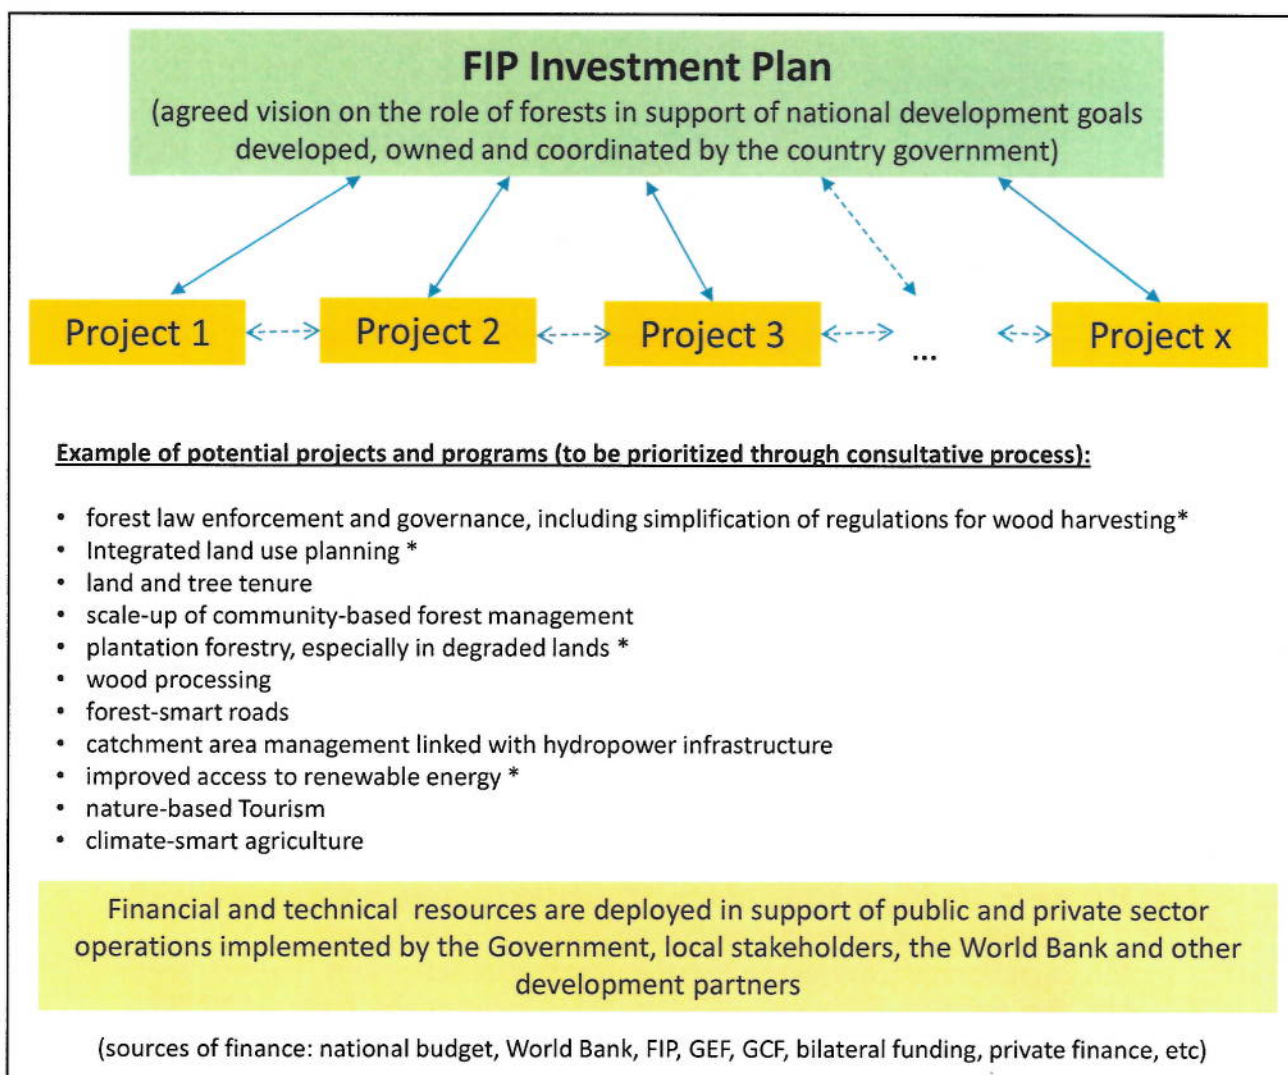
FIP Investment Plan
(agreed vision on the role of forests in support of national development goals developed, owned and coordinated by the country government)

Project 1
Project 2
Project 3
...
Project x

Example of potential projects and programs (to be prioritized through consultative process):

- forest law enforcement and governance, including simplification of regulations for wood harvesting*
- Integrated land use planning *
- land and tree tenure
- scale-up of community-based forest management
- plantation forestry, especially in degraded lands *
- wood processing
- forest-smart roads
- catchment area management linked with hydropower infrastructure
- improved access to renewable energy *
- nature-based Tourism
- climate-smart agriculture

Financial and technical resources are deployed in support of public and private sector operations implemented by the Government, local stakeholders, the World Bank and other development partners

(sources of finance: national budget, World Bank, FIP, GEF, GCF, bilateral funding, private finance, etc)